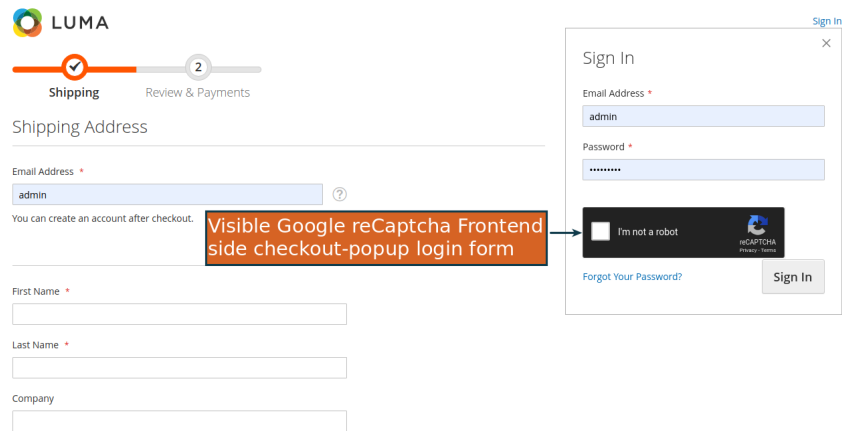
LUMA

Sign In

2

Shipping Review & Payments

Shipping Address

Email Address *

admin

?

You can create an account after checkout.

Visible Google reCaptcha Frontend side checkout-popup login form

First Name *

Last Name *

Company

Sign In

×

Email Address *

admin

Password *

••••••••••

I'm not a robot

reCAPTCHA
Privacy - Terms

Forgot Your Password?

Sign In